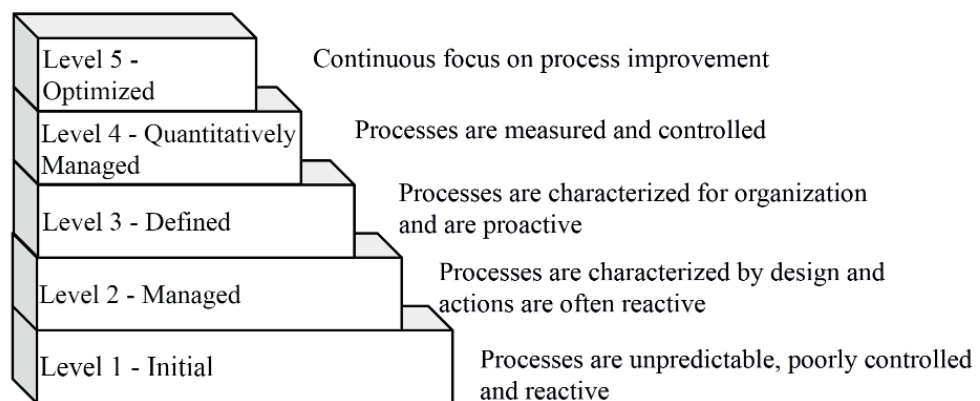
Level 5 - Optimized

Continuous focus on process improvement

Level 4 - Quantitatively Managed

Processes are measured and controlled

Level 3 - Defined

Processes are characterized for organization and are proactive

Level 2 - Managed

Processes are characterized by design and actions are often reactive

Level 1 - Initial

Processes are unpredictable, poorly controlled and reactive